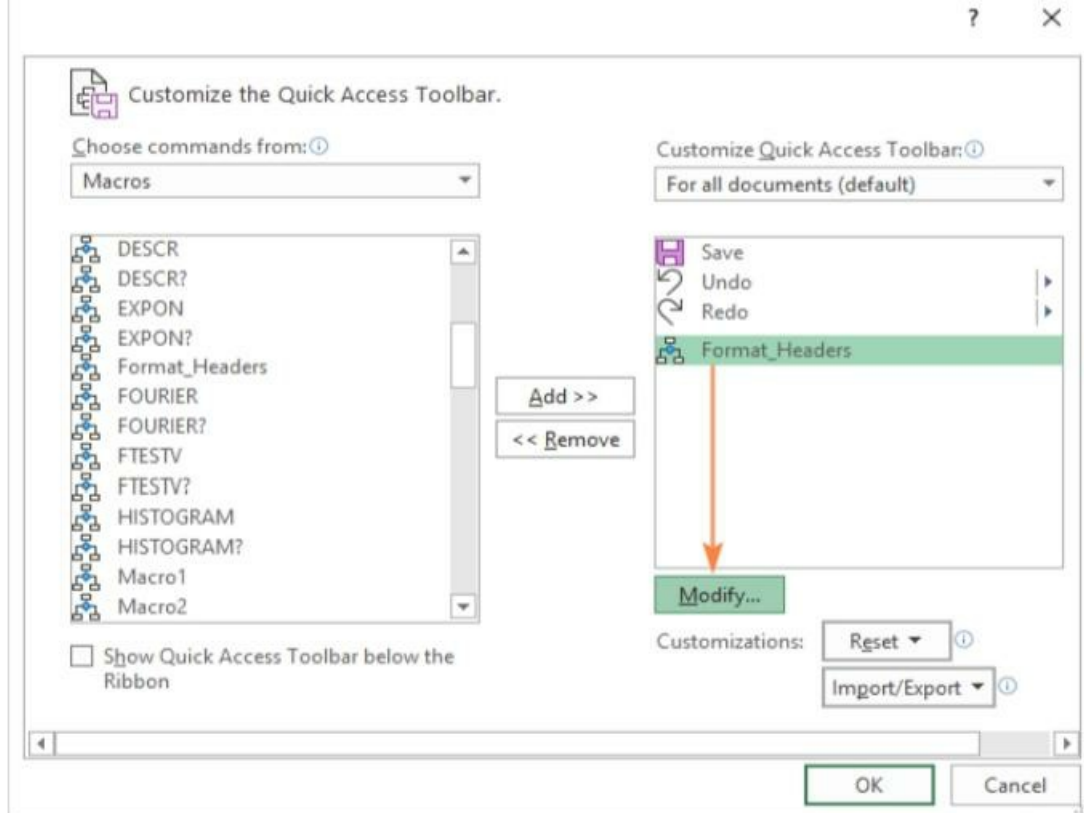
?

Customize the Quick Access Toolbar.

Choose commands from:

Macros

DESCR
DESCR?
EXPON
EXPON?
Format_Headers
FOURIER
FOURIER?
FTESTV
FTESTV?
HISTOGRAM
HISTOGRAM?
Macro1
Macro2

Show Quick Access Toolbar below the Ribbon

Add >>

<< Remove

Customize Quick Access Toolbar:

For all documents (default)

Save
Undo
Redo
Format_Headers

Modify...

Customizations:

Reset

Import/Export

OK

Cancel